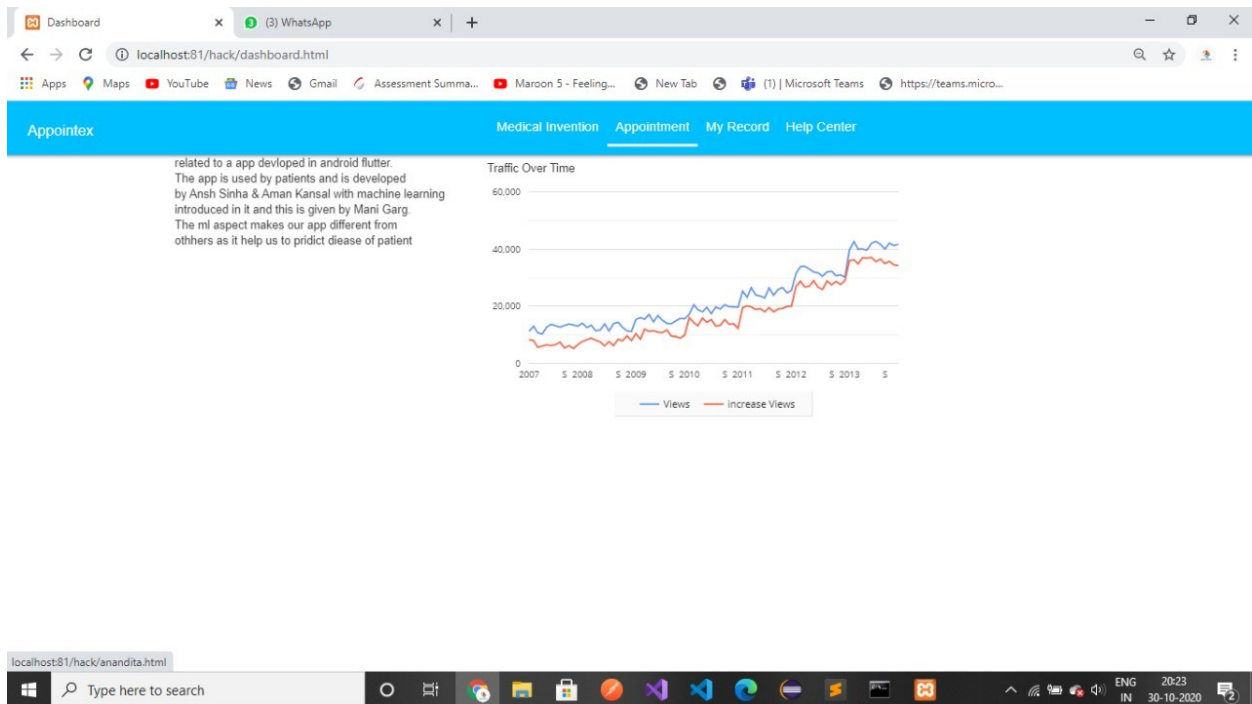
Dashboard × (3) WhatsApp × +

localhost:81/hack/dashboard.html

Apps Maps YouTube News Gmail Assessment Summa... Maroon 5 - Feeling... New Tab (1) | Microsoft Teams https://teams.micro...

Appointex

Medical Invention Appointment My Record Help Center

related to a app devloped in android flutter. The app is used by patients and is developed by Ansh Sinha & Aman Kansal with machine learning introduced in it and this is given by Mani Garg. The ml aspect makes our app different from othhers as it help us to pridict diease of patient

Traffic Over Time

60,000
40,000
20,000
0

2007 S 2008 S 2009 S 2010 S 2011 S 2012 S 2013 S

Views Increase Views

localhost:81/hack/anandita.html

Type here to search

ENG IN 20:23 30-10-2020